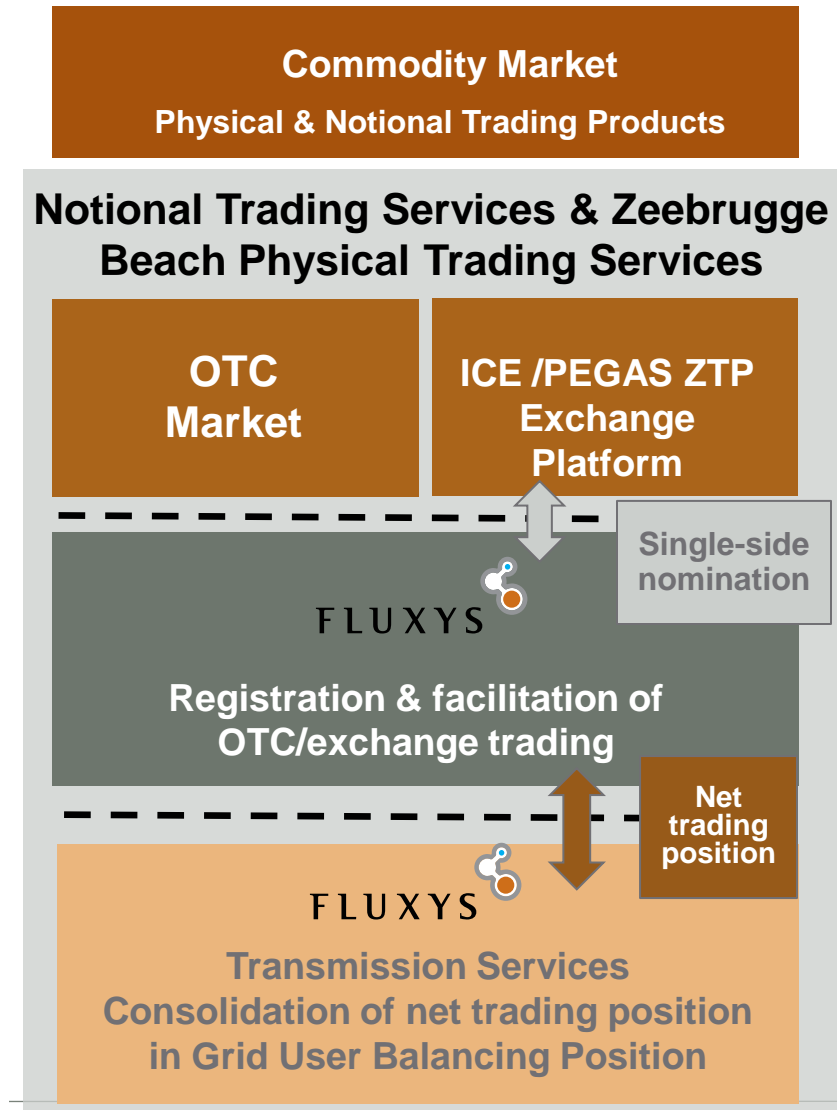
Commodity Market
Physical & Notional Trading Products

Notional Trading Services & Zeebrugge Beach Physical Trading Services

OTC Market

ICE /PEGAS ZTP Exchange Platform

Single-side nomination

FLUXYS

Registration & facilitation of OTC/exchange trading

Net trading position

FLUXYS

Transmission Services
Consolidation of net trading position in Grid User Balancing Position